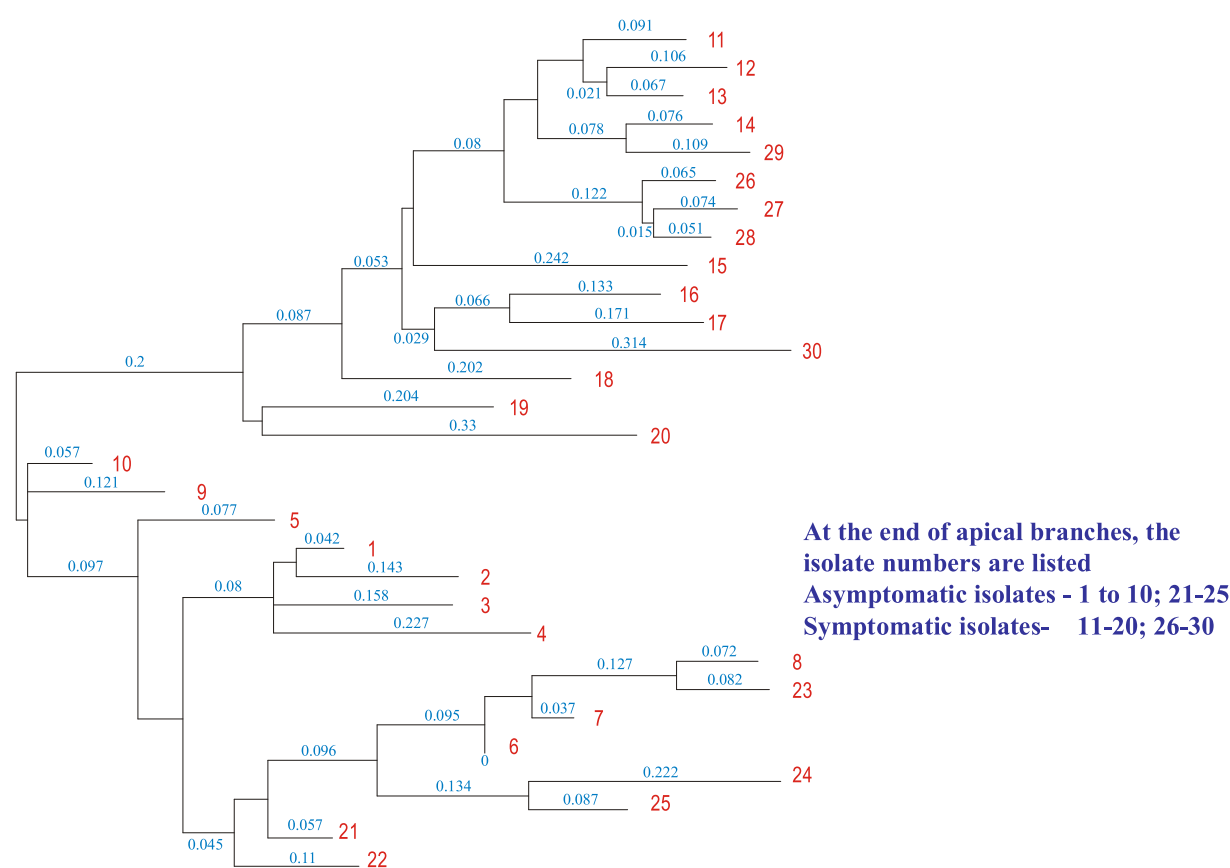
0.091
11
0.106
12
0.021
0.067
13
0.078
0.076
14
0.109
29
0.08
0.065
26
0.122
0.074
27
0.015
0.051
28
0.242
15
0.053
0.066
0.133
16
0.171
17
0.087
0.029
0.314
30
0.202
18
0.2
0.204
19
0.33
20
0.057
10
0.121
9
0.077
5
0.042
1
0.143
2
0.097
0.08
0.158
3
0.227
4
0.072
8
0.127
0.082
23
0.095
0.037
7
6
0
0.096
0.222
24
0.134
0.087
25
0.057
21
0.045
0.11
22

At the end of apical branches, the isolate numbers are listed
Asymptomatic isolates - 1 to 10; 21-25
Symptomatic isolates- 11-20; 26-30